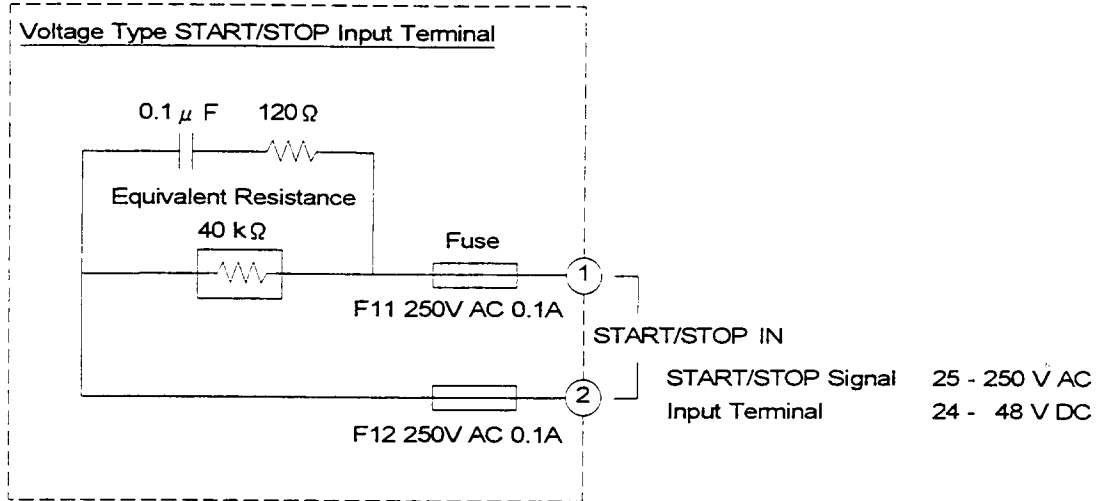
Voltage Type START/STOP Input Terminal

0.1 $\mu$ F

120 $\Omega$

Equivalent Resistance

40 k$\Omega$

Fuse

1

F11 250V AC 0.1A

START/STOP IN

START/STOP Signal 25 - 250 V AC

Input Terminal 24 - 48 V DC

2

F12 250V AC 0.1A